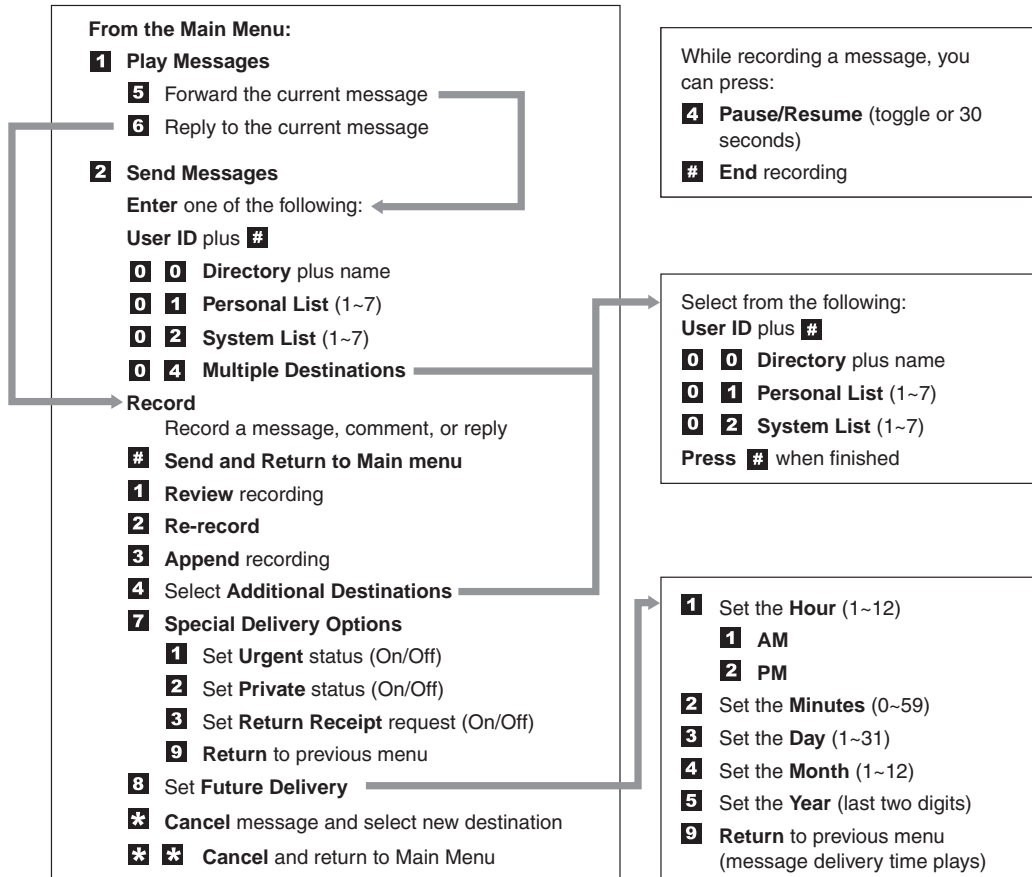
From the Main Menu:

1 Play Messages

5 Forward the current message

6 Reply to the current message

2 Send Messages

Enter one of the following:

User ID plus #

0 0 Directory plus name

0 1 Personal List (1~7)

0 2 System List (1~7)

0 4 Multiple Destinations

Record

Record a message, comment, or reply

# Send and Return to Main menu

1 Review recording

2 Re-record

3 Append recording

4 Select Additional Destinations

7 Special Delivery Options

1 Set Urgent status (On/Off)

2 Set Private status (On/Off)

3 Set Return Receipt request (On/Off)

9 Return to previous menu

8 Set Future Delivery

* Cancel message and select new destination

* * Cancel and return to Main Menu

While recording a message, you can press:

4 Pause/Resume (toggle or 30 seconds)

# End recording

Select from the following:

User ID plus #

0 0 Directory plus name

0 1 Personal List (1~7)

0 2 System List (1~7)

Press # when finished

1 Set the Hour (1~12)

1 AM

2 PM

2 Set the Minutes (0~59)

3 Set the Day (1~31)

4 Set the Month (1~12)

5 Set the Year (last two digits)

9 Return to previous menu (message delivery time plays)